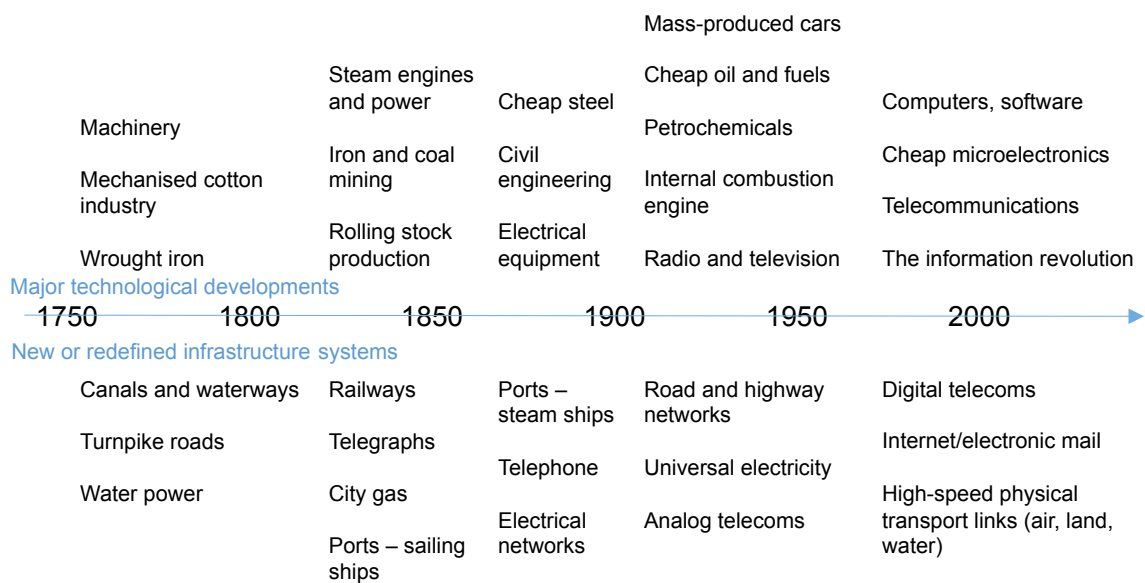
Machinery

Mechanised cotton industry

Wrought iron

Steam engines and power

Iron and coal mining

Rolling stock production

Cheap steel

Civil engineering

Electrical equipment

Mass-produced cars

Cheap oil and fuels

Petrochemicals

Internal combustion engine

Radio and television

Computers, software

Cheap microelectronics

Telecommunications

The information revolution

Major technological developments

1750 1800 1850 1900 1950 2000

New or redefined infrastructure systems

Canals and waterways

Turnpike roads

Water power

Railways

Telegraphs

City gas

Ports – sailing ships

Ports – steam ships

Telephone

Electrical networks

Road and highway networks

Universal electricity

Analog telecoms

Digital telecoms

Internet/electronic mail

High-speed physical transport links (air, land, water)